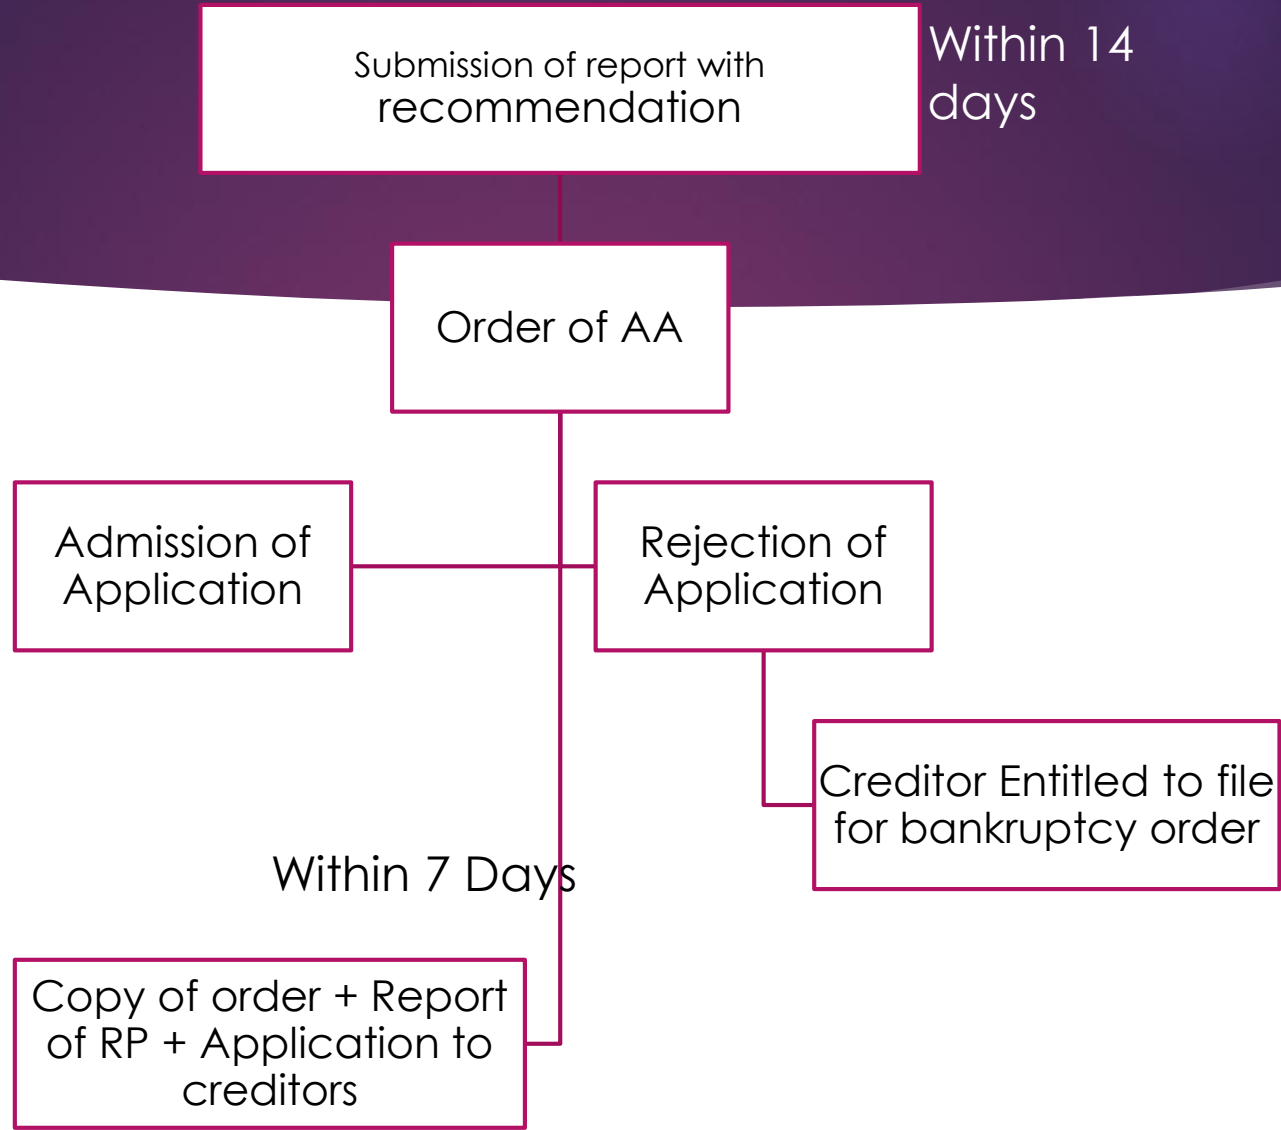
Submission of report with recommendation

Within 14 days

Order of AA

Admission of Application

Rejection of Application

Creditor Entitled to file for bankruptcy order

Within 7 Days

Copy of order + Report of RP + Application to creditors